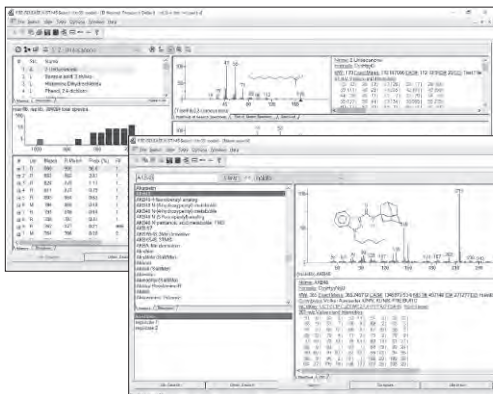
Undecanone

Furanone, 2,5-dihydro

Phenol, 2,4-bis(tert

Name: 2-Undecanone

Formula: $C_{11}H_{22}O$

Hit List

Name

Formula

AKB48

AKB48 N-(5-hydroxypentyl)

AKB48 N-pentanoic acid

AKB48 N-(4-hydroxypentyl)

Name: AKB48

Formula: $C_{23}H_{31}N_3O$

Synonyms

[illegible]